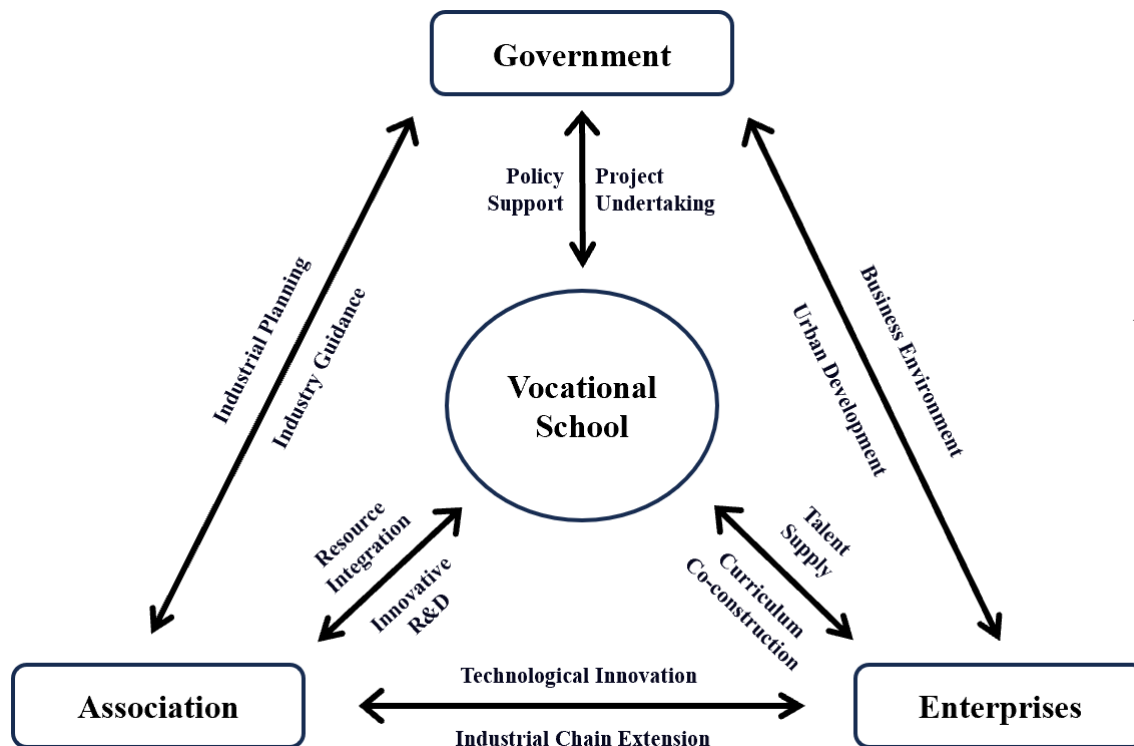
Government

Policy Support

Project Undertaking

Industrial Planning

Industry Guidance

Vocational School

Business Environment

Urban Development

Resource Integration

Innovative R&D

Talent Supply

Curriculum Co-construction

Technological Innovation

Association

Enterprises

Industrial Chain Extension